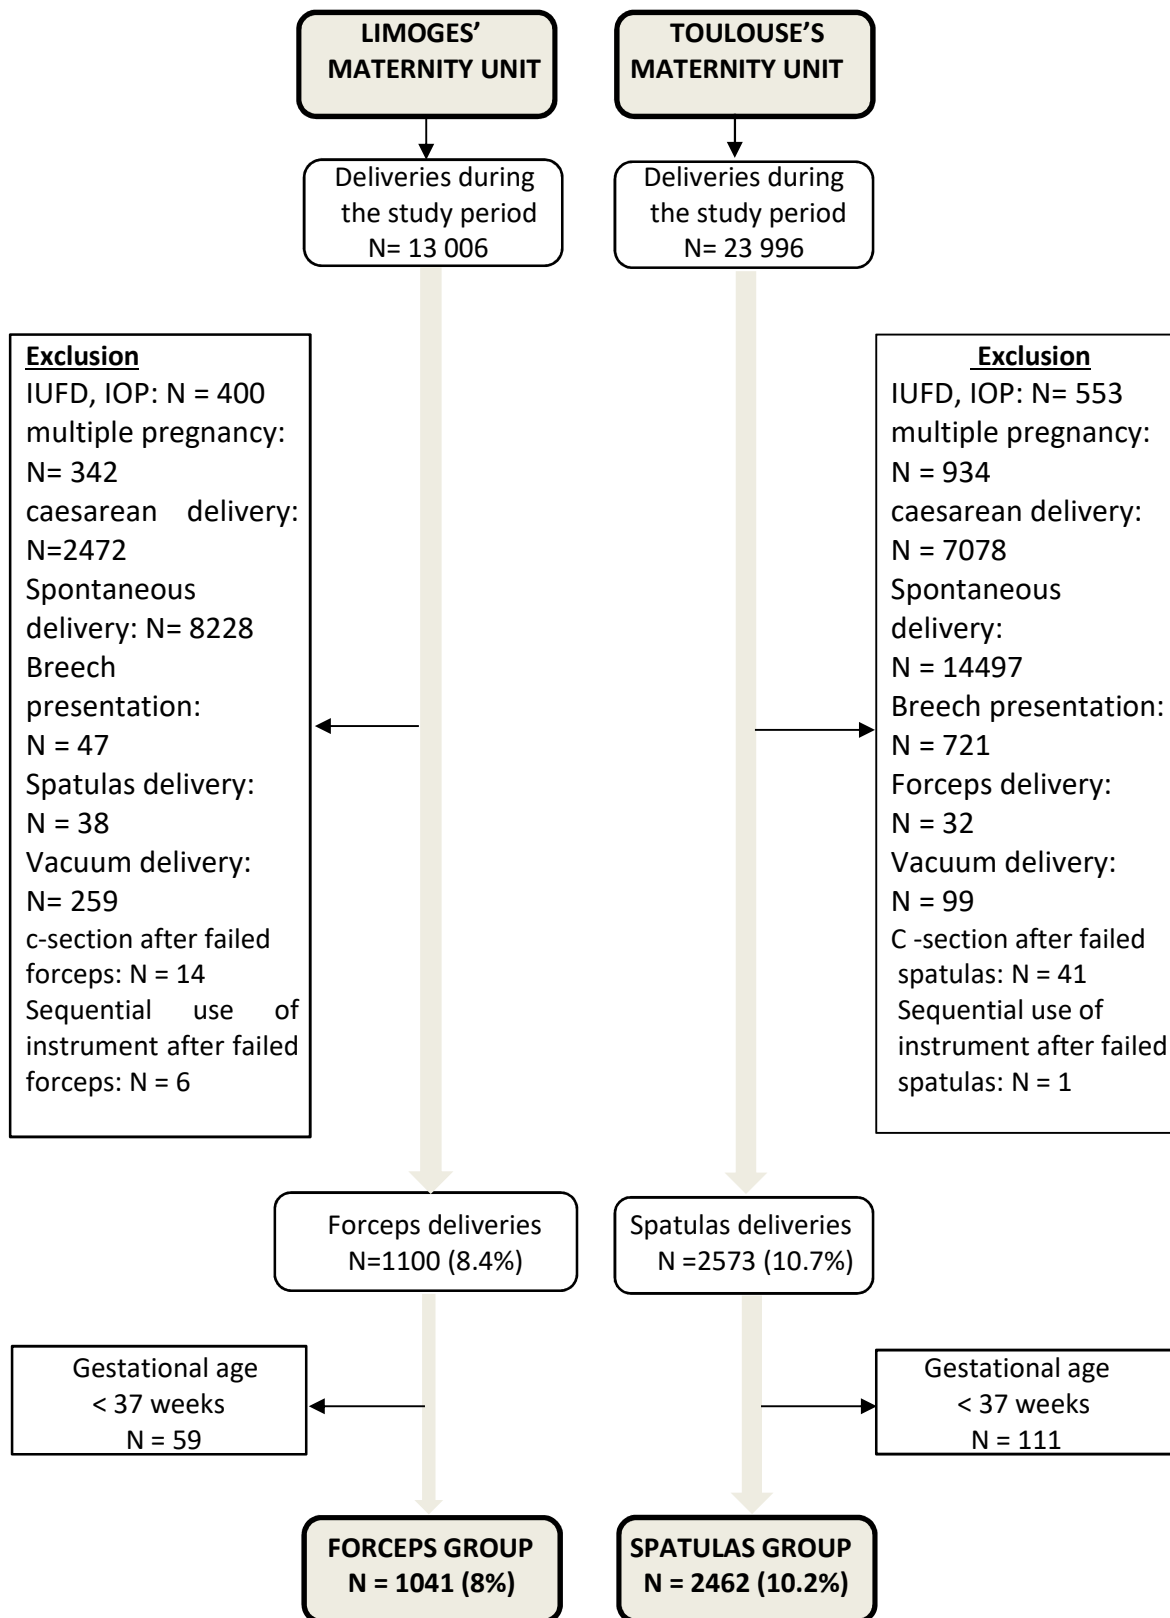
LIMOGES' MATERNITY UNIT

TOULOUSE'S MATERNITY UNIT

Deliveries during the study period N= 13 006

Deliveries during the study period N= 23 996

Exclusion
IUFD, IOP: N = 400
multiple pregnancy: N= 342
caesarean delivery: N=2472
Spontaneous delivery: N= 8228
Breech presentation: N = 47
Spatulas delivery: N = 38
Vacuum delivery: N= 259
c-section after failed forceps: N = 14
Sequential use of instrument after failed forceps: N = 6

Exclusion
IUFD, IOP: N= 553
multiple pregnancy: N = 934
caesarean delivery: N = 7078
Spontaneous delivery: N = 14497
Breech presentation: N = 721
Forceps delivery: N = 32
Vacuum delivery: N = 99
C -section after failed spatulas: N = 41
Sequential use of instrument after failed spatulas: N = 1

Forceps deliveries N=1100 (8.4%)

Spatulas deliveries N =2573 (10.7%)

Gestational age < 37 weeks N = 59

Gestational age < 37 weeks N = 111

FORCEPS GROUP N = 1041 (8%)

SPATULAS GROUP N = 2462 (10.2%)